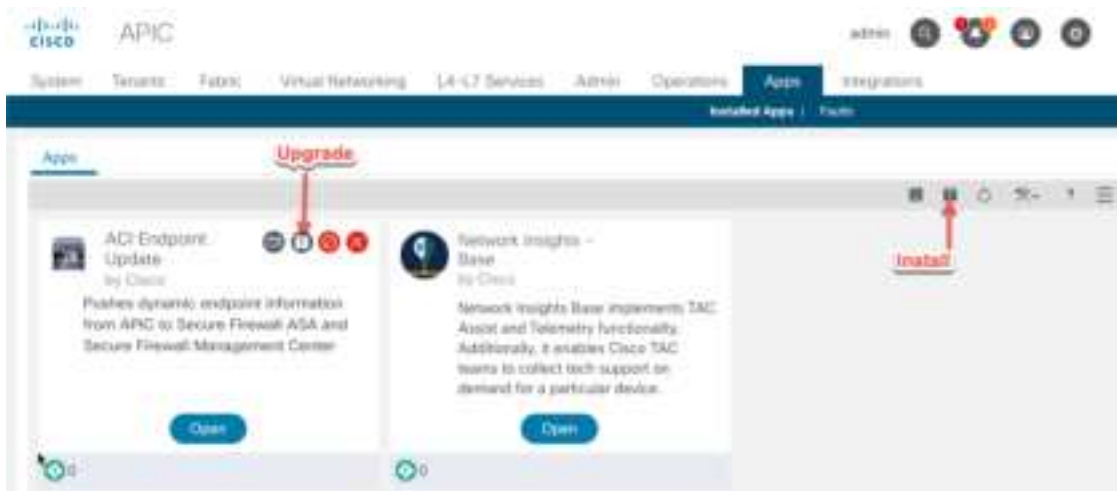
cisco APIC

admin

System Tenants Fabric Virtual Networking L4-L7 Services Admin Operations Apps Integrations

Installed Apps | Faults

Apps

Upgrade

Install

ACI Endpoint Update
by Cisco
Pushes dynamic endpoint information from APIC to Secure Firewall ASA and Secure Firewall Management Center

Open

0

Network Insights – Base
by Cisco
Network Insights Base implements TAC Assist and Telemetry functionality. Additionally, it enables Cisco TAC teams to collect tech support on demand for a particular device.

Open

0